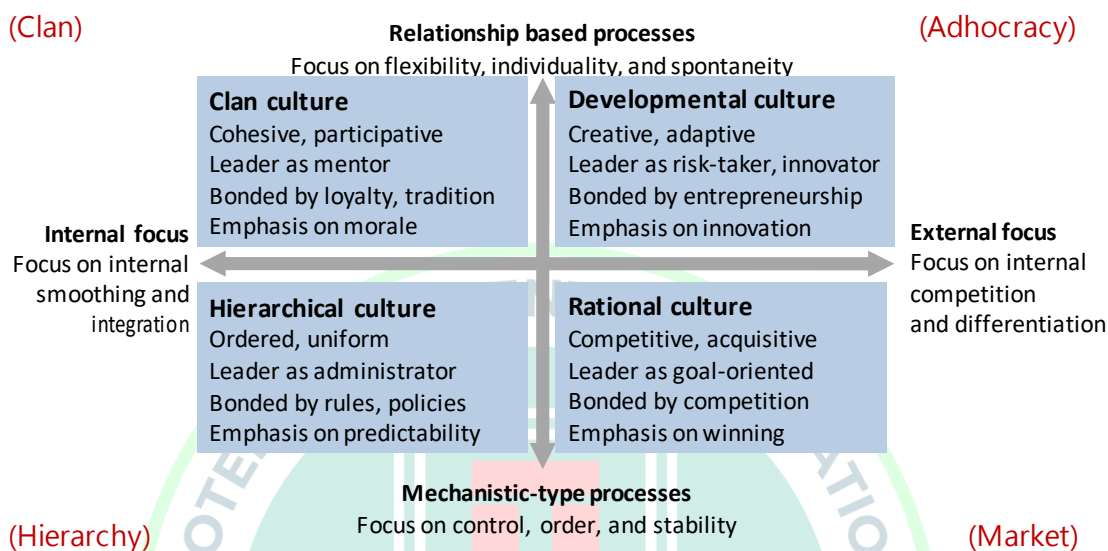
(Clan)

Relationship based processes
Focus on flexibility, individuality, and spontaneity

(Adhocracy)

Clan culture
Cohesive, participative
Leader as mentor
Bonded by loyalty, tradition
Emphasis on morale

Developmental culture
Creative, adaptive
Leader as risk-taker, innovator
Bonded by entrepreneurship
Emphasis on innovation

Internal focus
Focus on internal smoothing and integration

External focus
Focus on internal competition and differentiation

Hierarchical culture
Ordered, uniform
Leader as administrator
Bonded by rules, policies
Emphasis on predictability

Rational culture
Competitive, acquisitive
Leader as goal-oriented
Bonded by competition
Emphasis on winning

Mechanistic-type processes
Focus on control, order, and stability

(Hierarchy)

(Market)